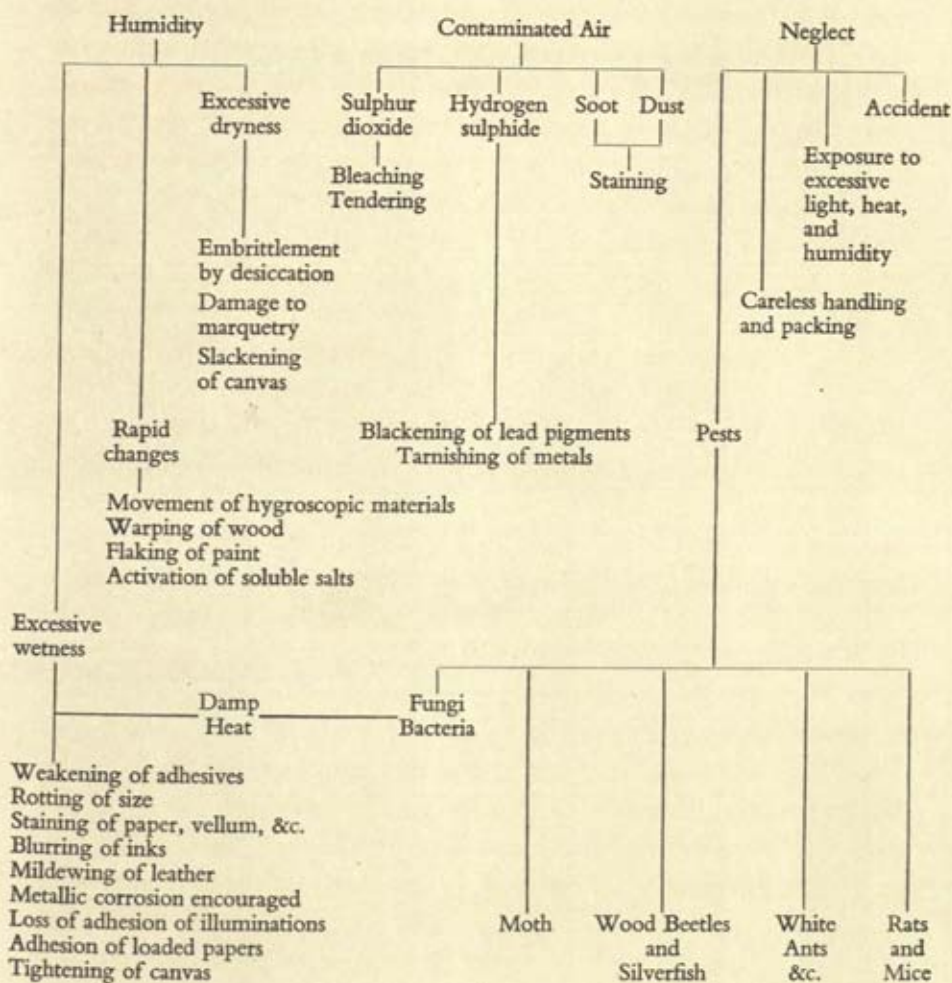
Humidity

Contaminated Air

Neglect

Excessive dryness

Sulphur dioxide

Hydrogen sulphide

Soot

Dust

Accident

Bleaching Tendering

Staining

Exposure to excessive light, heat, and humidity

Embrittlement by desiccation

Damage to marquetry

Slackening of canvas

Careless handling and packing

Rapid changes

Blackening of lead pigments
Tarnishing of metals

Pests

Movement of hygroscopic materials
Warping of wood
Flaking of paint
Activation of soluble salts

Excessive wetness

Damp Heat

Fungi Bacteria

Weakening of adhesives
Rotting of size
Staining of paper, vellum, &c.
Blurring of inks
Mildewing of leather
Metallic corrosion encouraged
Loss of adhesion of illuminations
Adhesion of loaded papers
Tightening of canvas

Moth

Wood Beetles and Silverfish

White Ants &c.

Rats and Mice